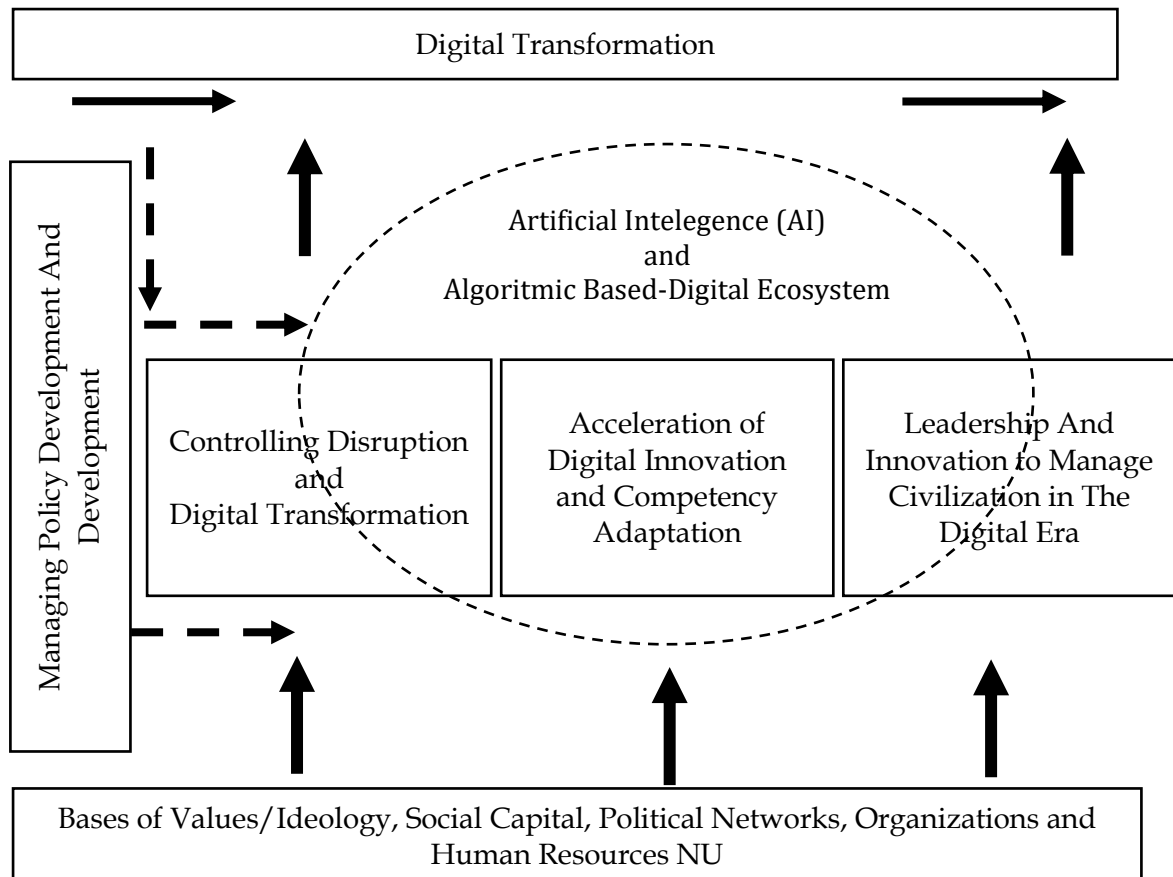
Digital Transformation

Managing Policy Development And Development

Artificial Intelegence (AI) and Algoritmic Based-Digital Ecosystem

Controlling Disruption and Digital Transformation

Acceleration of Digital Innovation and Competency Adaptation

Leadership And Innovation to Manage Civilization in The Digital Era

Bases of Values/Ideology, Social Capital, Political Networks, Organizations and Human Resources NU